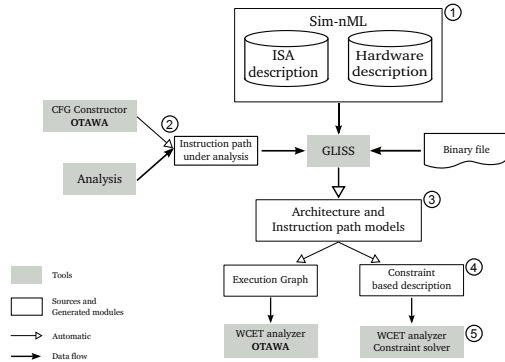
Sim-nML
①
ISA description
Hardware description
CFG Constructor
OTAWA
②
Instruction path under analysis
GLISS
Binary file
Analysis
③
Architecture and Instruction path models
④
Execution Graph
Constraint based description
Tools
Sources and Generated modules
Automatic
Data flow
WCET analyzer
OTAWA
⑤
WCET analyzer
Constraint solver